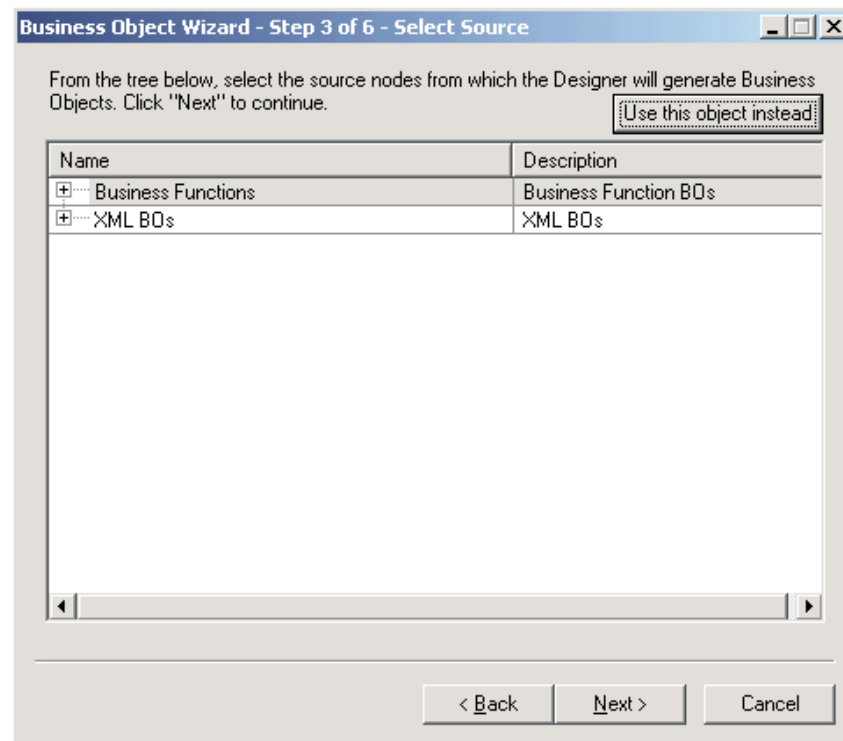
Business Object Wizard - Step 3 of 6 - Select Source

From the tree below, select the source nodes from which the Designer will generate Business Objects. Click "Next" to continue.

Use this object instead

| Name | Description |
|---|---|
| Business Functions | Business Function BOs |
| XML BOs | XML BOs |

< Back
Next >
Cancel